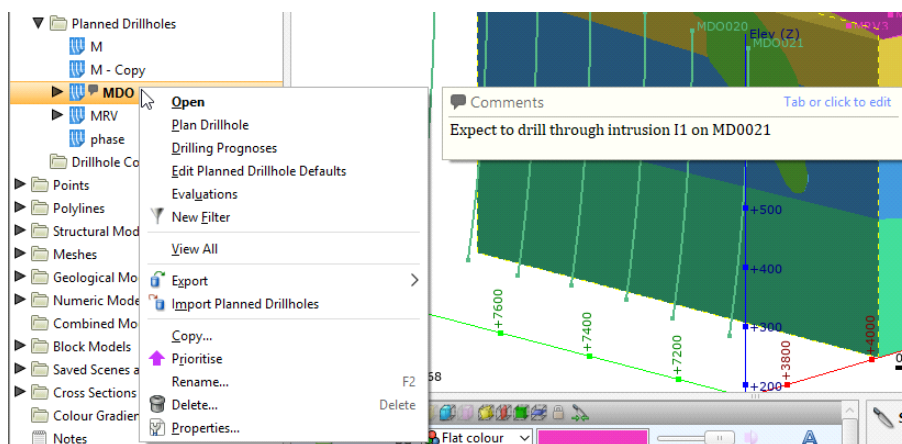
Planned Drillholes
M
M - Copy
MDO
MRV
phase
Drillhole Co
Points
Polylines
Structural Mod
Meshes
Geological Mo
Numeric Mode
Combined Mo
Block Models
Saved Scenes a
Cross Sections
Colour Gradien
Notes

Open
Plan Drillhole
Drilling Prognoses
Edit Planned Drillhole Defaults
Evaluations
New Filter
View All
Export
Import Planned Drillholes
Copy...
Prioritise
Rename... F2
Delete... Delete
Properties...

Comments
Tab or click to edit
Expect to drill through intrusion I1 on MD0021

MDO020
Elev (Z)
MDO021
+500
+400
+300
+200
+7600
+7400
+7200
+3800
+4000
58
Flat colour